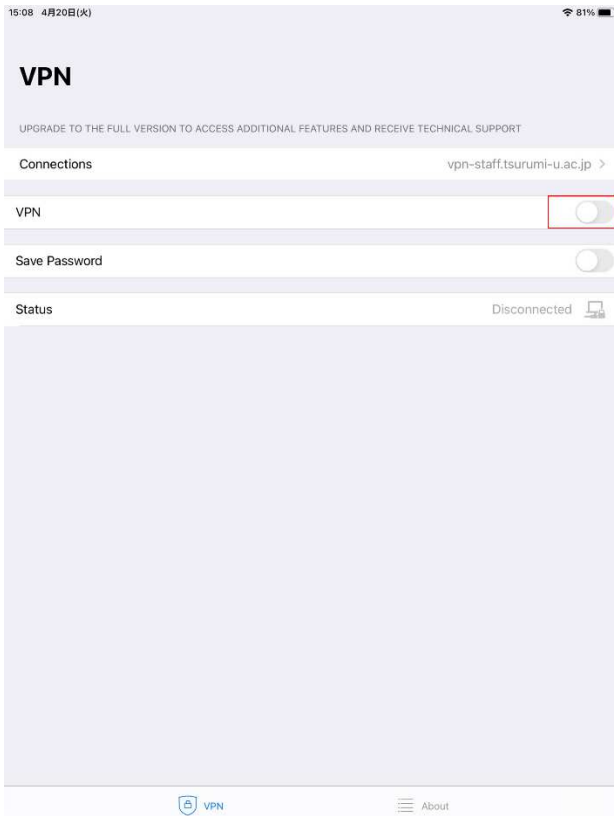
15:08 4月20日(火)
81%

VPN

UPGRADE TO THE FULL VERSION TO ACCESS ADDITIONAL FEATURES AND RECEIVE TECHNICAL SUPPORT

Connections vpn-staff.tsurumi-u.ac.jp >

VPN

Save Password

Status Disconnected

VPN

About